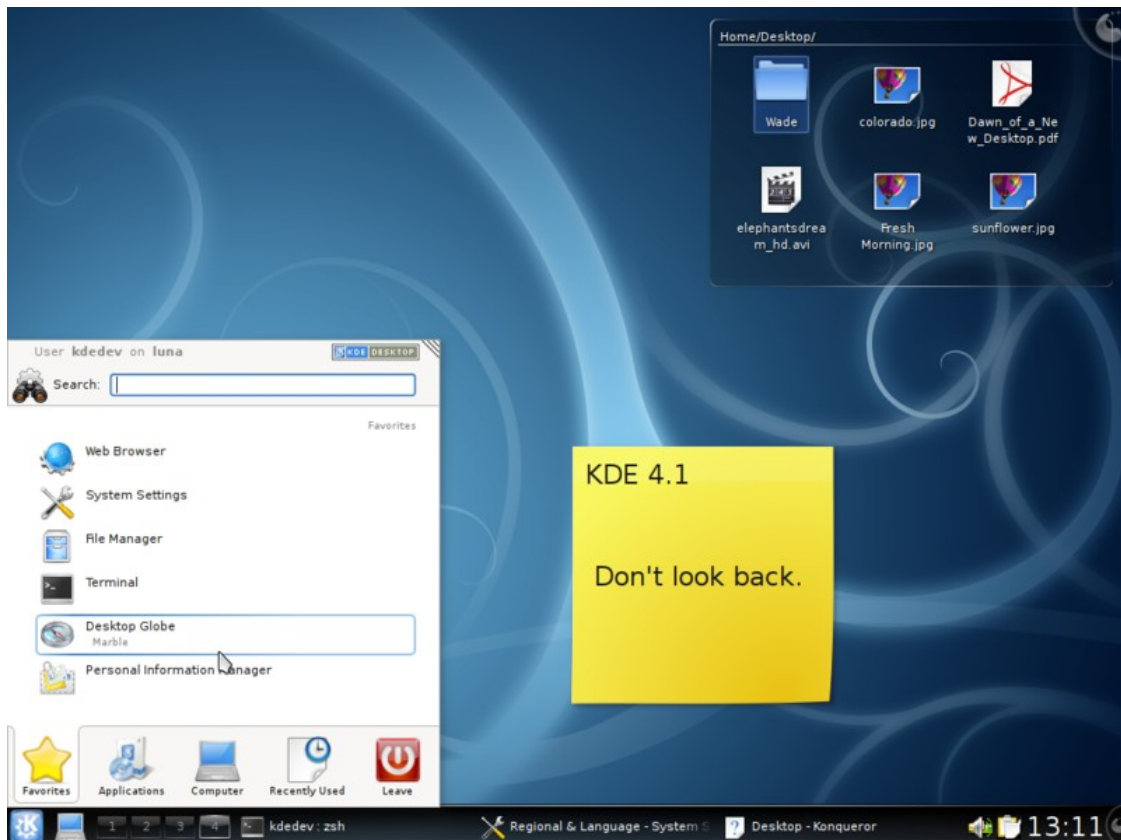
Home/Desktop/

Wade

colorado.jpg

Dawn_of_a_New_Desktop.pdf

elephantsdream_hd.avi

Fresh Morning.jpg

sunflower.jpg

User kdedev on luna

KDE DESKTOP

Search:

Favorites

Web Browser

System Settings

File Manager

Terminal

Desktop Globe
Marble

Personal Information Manager

KDE 4.1

Don't look back.

Favorites

Applications

Computer

Recently Used

Leave

1 2 3 4

kdedev : zsh

Regional & Language - System S

Desktop - Konqueror

13:11